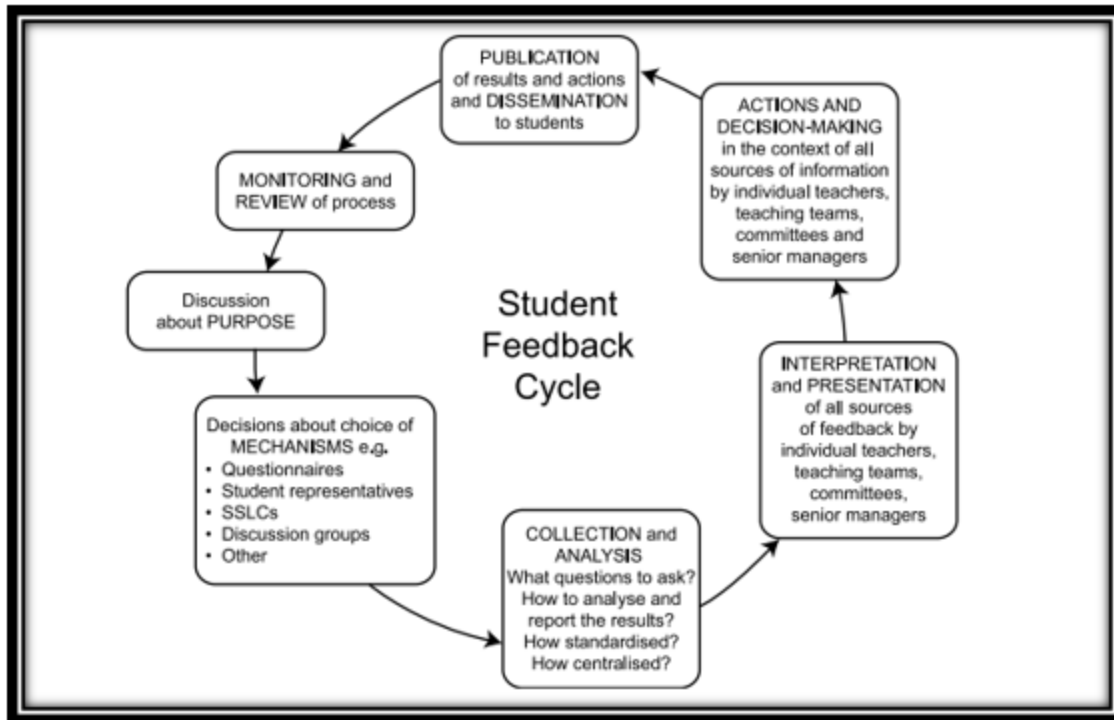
Student Feedback Cycle

PUBLICATION of results and actions and DISSEMINATION to students

MONITORING and REVIEW of process

Discussion about PURPOSE

Decisions about choice of MECHANISMS e.g.
- Questionnaires
- Student representatives
- SSLCs
- Discussion groups
- Other

COLLECTION and ANALYSIS
What questions to ask?
How to analyse and report the results?
How standardised?
How centralised?

INTERPRETATION and PRESENTATION of all sources of feedback by individual teachers, teaching teams, committees, senior managers

ACTIONS AND DECISION-MAKING in the context of all sources of information by individual teachers, teaching teams, committees and senior managers